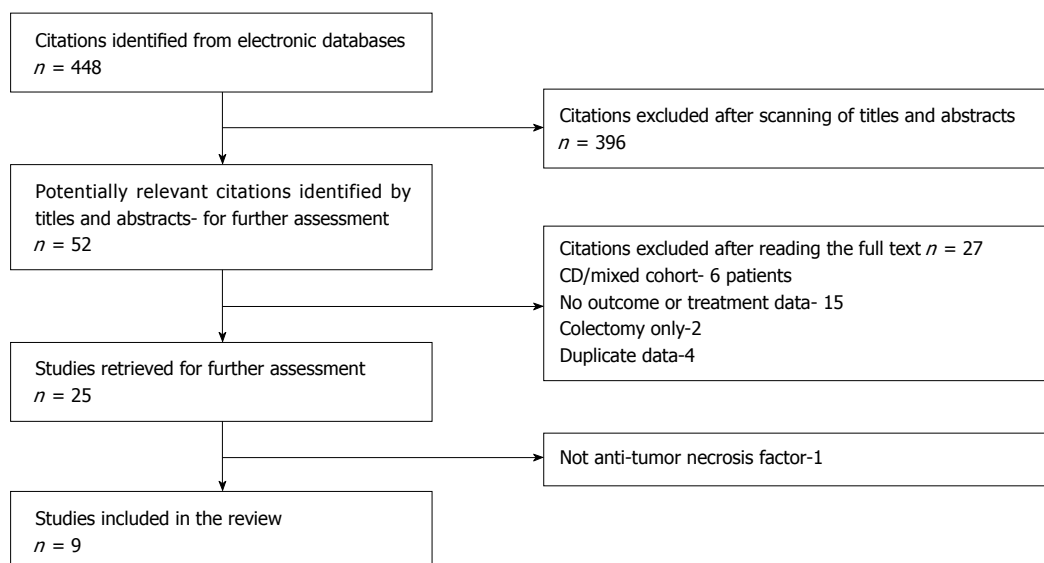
Citations identified from electronic databases
$n$ = 448

Citations excluded after scanning of titles and abstracts
$n$ = 396

Potentially relevant citations identified by titles and abstracts- for further assessment
$n$ = 52

Citations excluded after reading the full text $n$ = 27
CD/mixed cohort- 6 patients
No outcome or treatment data- 15
Colectomy only-2
Duplicate data-4

Studies retrieved for further assessment
$n$ = 25

Not anti-tumor necrosis factor-1

Studies included in the review
$n$ = 9